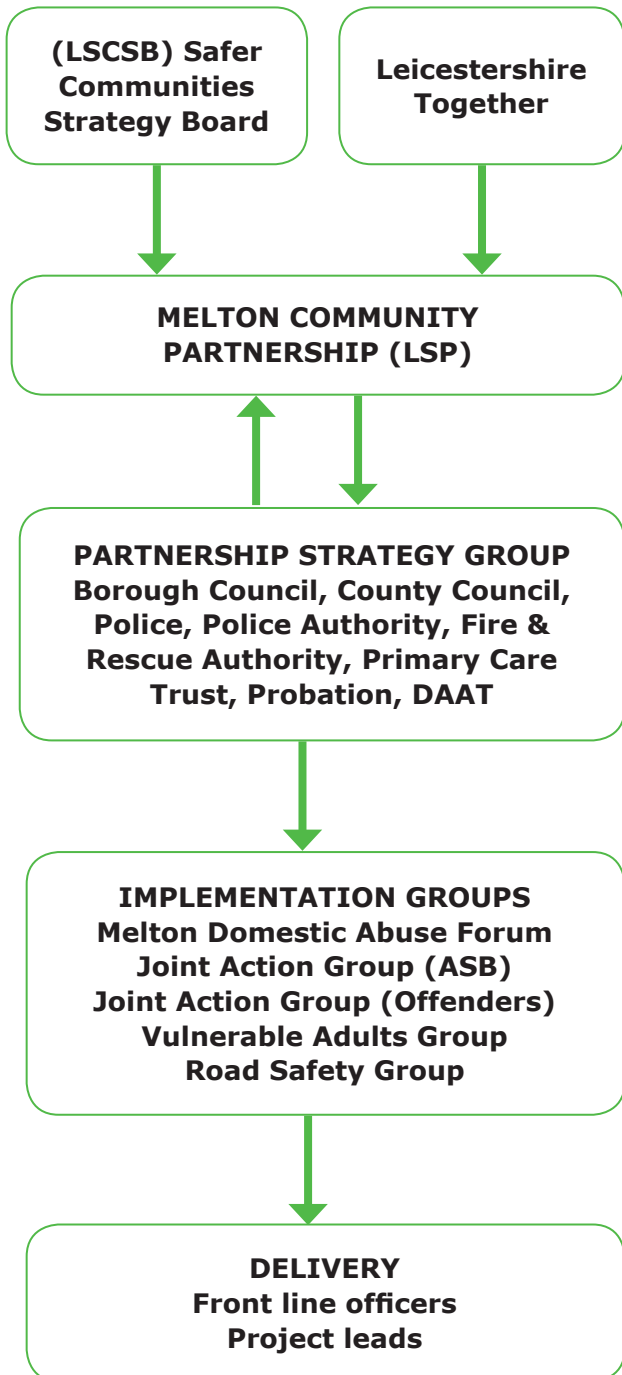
(LSCSB) Safer Communities Strategy Board

Leicestershire Together

MELTON COMMUNITY PARTNERSHIP (LSP)

PARTNERSHIP STRATEGY GROUP
Borough Council, County Council, Police, Police Authority, Fire & Rescue Authority, Primary Care Trust, Probation, DAAT

IMPLEMENTATION GROUPS
Melton Domestic Abuse Forum
Joint Action Group (ASB)
Joint Action Group (Offenders)
Vulnerable Adults Group
Road Safety Group

DELIVERY
Front line officers
Project leads